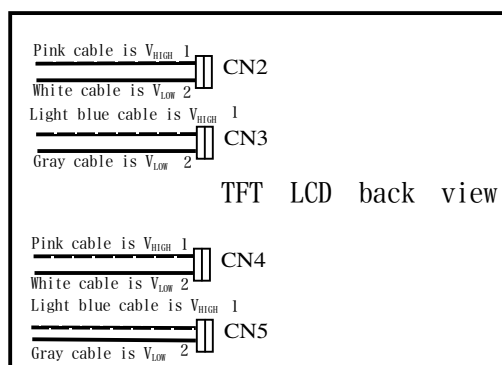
Pink cable is $V_{HIGH}$ 1
White cable is $V_{LOW}$ 2
CN2
Light blue cable is $V_{HIGH}$ 1
Gray cable is $V_{LOW}$ 2
CN3
TFT LCD back view
Pink cable is $V_{HIGH}$ 1
White cable is $V_{LOW}$ 2
CN4
Light blue cable is $V_{HIGH}$ 1
Gray cable is $V_{LOW}$ 2
CN5